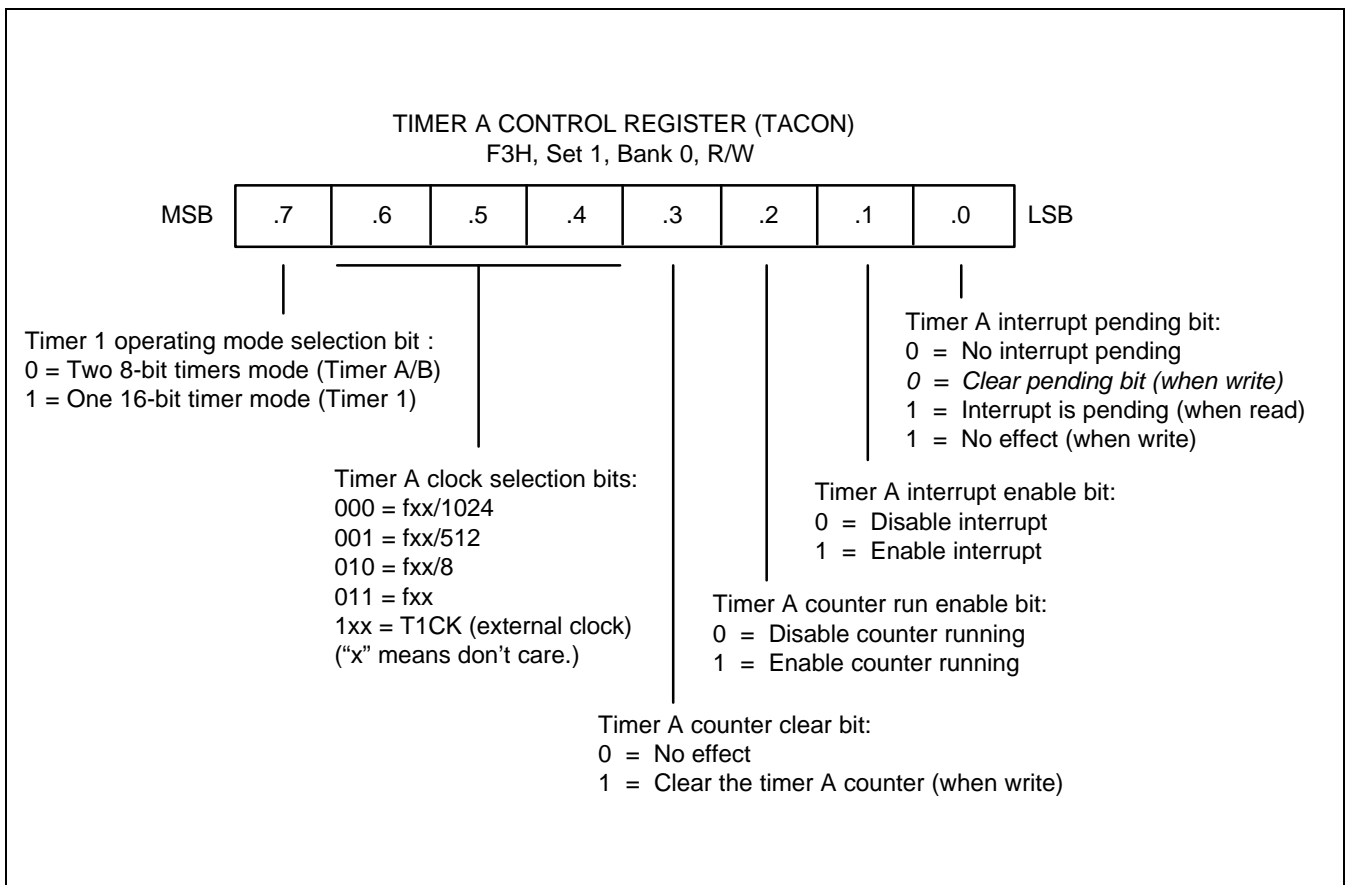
TIMER A CONTROL REGISTER (TACON)
F3H, Set 1, Bank 0, R/W

MSB .7 .6 .5 .4 .3 .2 .1 .0 LSB

Timer A interrupt pending bit:
0 = No interrupt pending
0 = Clear pending bit (when write)
1 = Interrupt is pending (when read)
1 = No effect (when write)

Timer 1 operating mode selection bit :
0 = Two 8-bit timers mode (Timer A/B)
1 = One 16-bit timer mode (Timer 1)

Timer A interrupt enable bit:
0 = Disable interrupt
1 = Enable interrupt

Timer A clock selection bits:
000 = fxx/1024
001 = fxx/512
010 = fxx/8
011 = fxx
1xx = T1CK (external clock)
("x" means don't care.)

Timer A counter run enable bit:
0 = Disable counter running
1 = Enable counter running

Timer A counter clear bit:
0 = No effect
1 = Clear the timer A counter (when write)